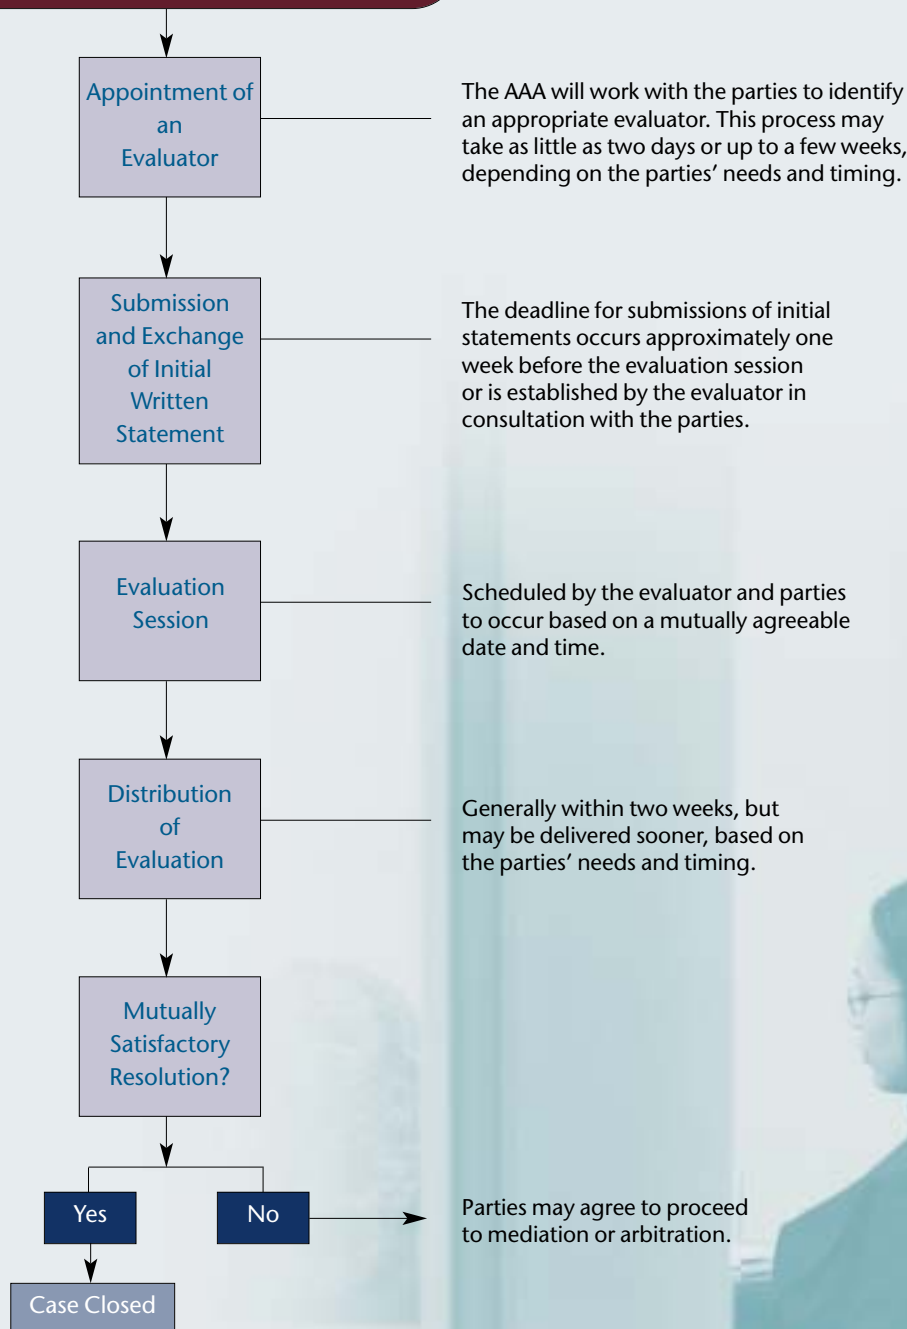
Appointment of an Evaluator

The AAA will work with the parties to identify an appropriate evaluator. This process may take as little as two days or up to a few weeks, depending on the parties' needs and timing.

Submission and Exchange of Initial Written Statement

The deadline for submissions of initial statements occurs approximately one week before the evaluation session or is established by the evaluator in consultation with the parties.

Evaluation Session

Scheduled by the evaluator and parties to occur based on a mutually agreeable date and time.

Distribution of Evaluation

Generally within two weeks, but may be delivered sooner, based on the parties' needs and timing.

Mutually Satisfactory Resolution?

Yes

No

Parties may agree to proceed to mediation or arbitration.

Case Closed